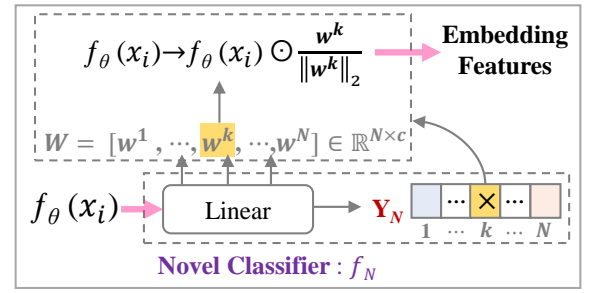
$f_{\theta}(x_i) \rightarrow f_{\theta}(x_i) \odot \frac{w^k}{\|w^k\|_2}$

Embedding Features

$W = [w^1, \cdots, w^k, \cdots, w^N] \in \mathbb{R}^{N \times c}$

$f_{\theta}(x_i)$

Linear

$Y_N$

$\cdots$ $\times$ $\cdots$

1 $\cdots$ $k$ $\cdots$ $N$

Novel Classifier : $f_N$